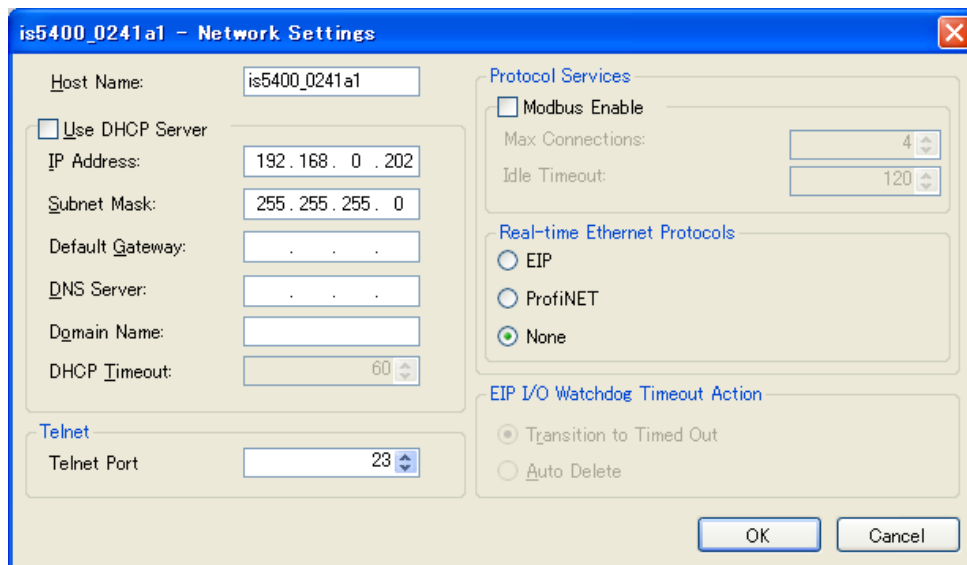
is5400_0241a1 - Network Settings

Host Name: is5400_0241a1

Use DHCP Server

IP Address: 192 . 168 . 0 . 202

Subnet Mask: 255 . 255 . 255 . 0

Default Gateway: . . .

DNS Server: . . .

Domain Name:

DHCP Timeout: 60

Telnet

Telnet Port 23

Protocol Services

Modbus Enable

Max Connections: 4

Idle Timeout: 120

Real-time Ethernet Protocols

EIP

ProfiNET

None

EIP I/O Watchdog Timeout Action

Transition to Timed Out

Auto Delete

OK

Cancel